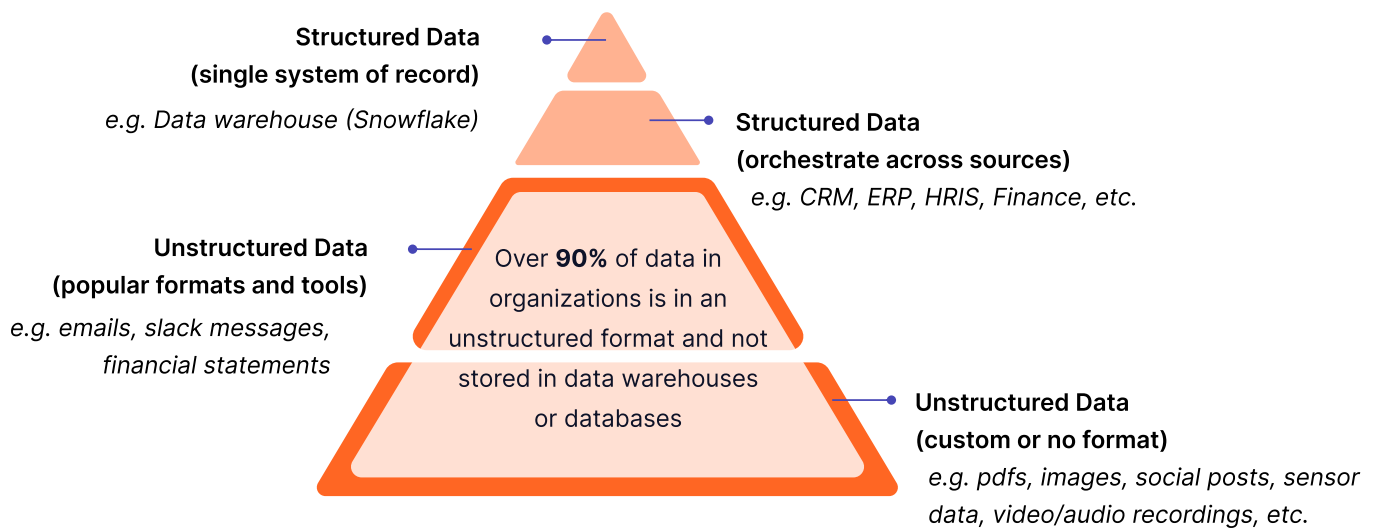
**Structured Data (single system of record)**

*e.g. Data warehouse (Snowflake)*

**Structured Data (orchestrate across sources)**

*e.g. CRM, ERP, HRIS, Finance, etc.*

**Unstructured Data (popular formats and tools)**

*e.g. emails, slack messages, financial statements*

Over **90%** of data in organizations is in an unstructured format and not stored in data warehouses or databases

**Unstructured Data (custom or no format)**

*e.g. pdfs, images, social posts, sensor data, video/audio recordings, etc.*